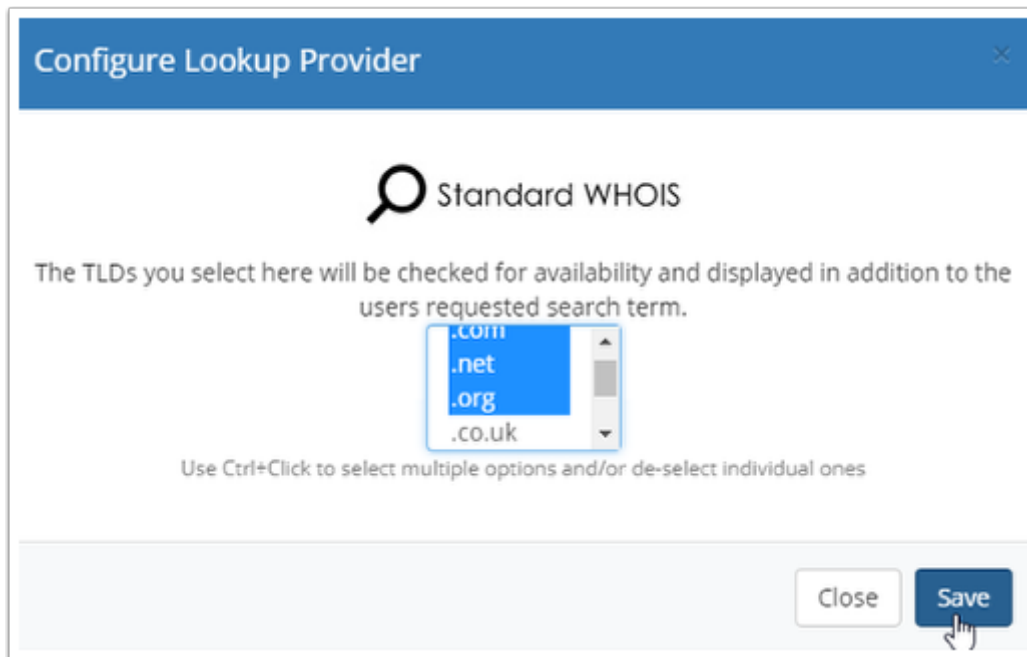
Configure Lookup Provider

×

Standard WHOIS

The TLDs you select here will be checked for availability and displayed in addition to the users requested search term.

.com
.net
.org
.co.uk

Use Ctrl+Click to select multiple options and/or de-select individual ones

Close

Save